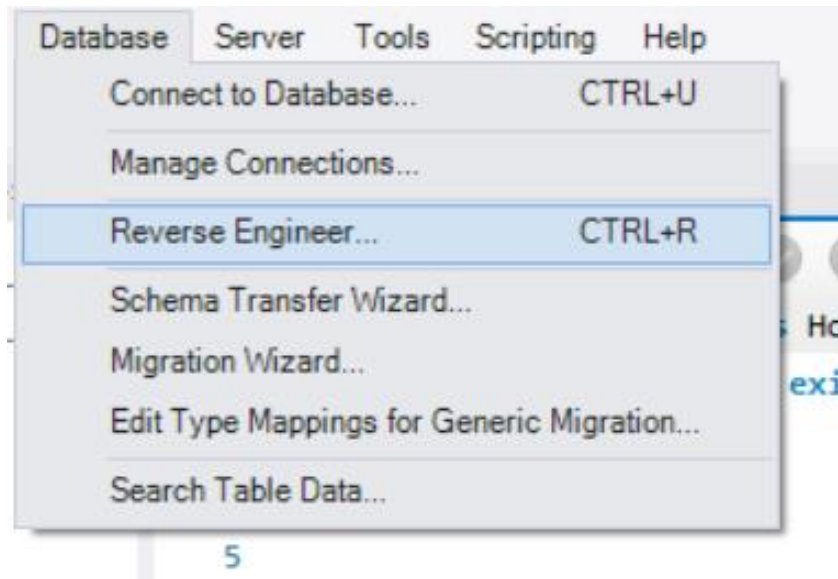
Database Server Tools Scripting Help

Connect to Database... CTRL+U

Manage Connections...

Reverse Engineer... CTRL+R

Schema Transfer Wizard...

Migration Wizard...

Edit Type Mappings for Generic Migration...

Search Table Data...

s Ho

exi

5